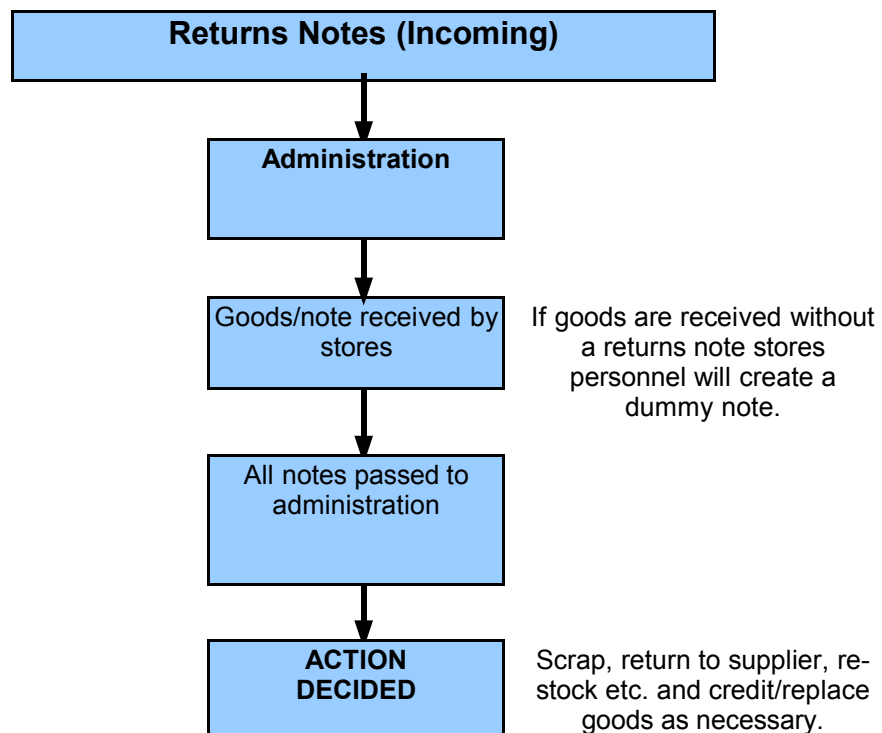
Returns Notes (Incoming)

Administration

Goods/note received by stores

If goods are received without a returns note stores personnel will create a dummy note.

All notes passed to administration

ACTION DECIDED

Scrap, return to supplier, re-stock etc. and credit/replace goods as necessary.